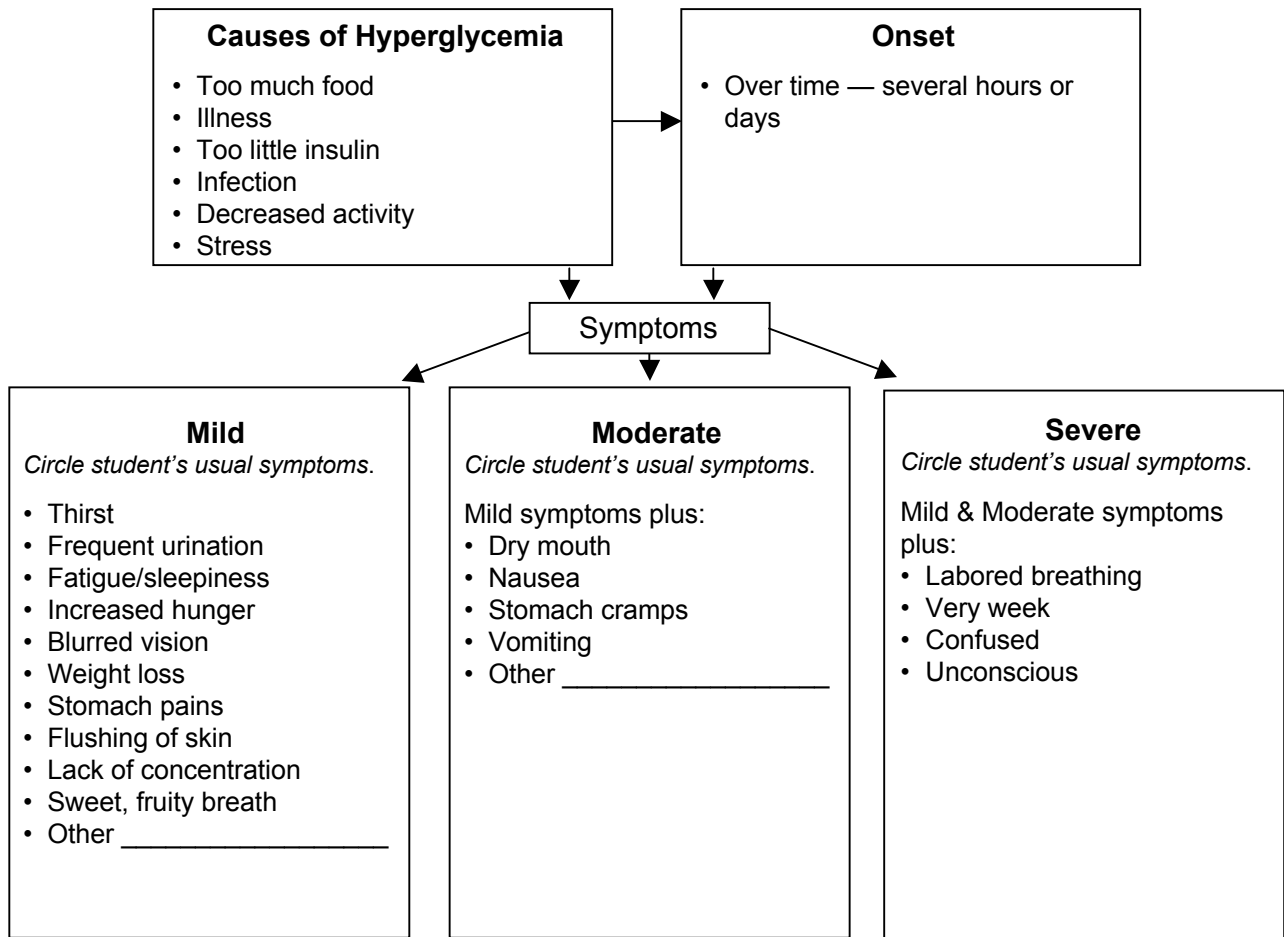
**Causes of Hyperglycemia**
- Too much food
- Illness
- Too little insulin
- Infection
- Decreased activity
- Stress

**Onset**
- Over time — several hours or days

Symptoms

**Mild**
*Circle student's usual symptoms*.
- Thirst
- Frequent urination
- Fatigue/sleepiness
- Increased hunger
- Blurred vision
- Weight loss
- Stomach pains
- Flushing of skin
- Lack of concentration
- Sweet, fruity breath
- Other __________________

**Moderate**
*Circle student's usual symptoms*.

Mild symptoms plus:
- Dry mouth
- Nausea
- Stomach cramps
- Vomiting
- Other __________________

**Severe**
*Circle student's usual symptoms*.

Mild & Moderate symptoms plus:
- Labored breathing
- Very week
- Confused
- Unconscious